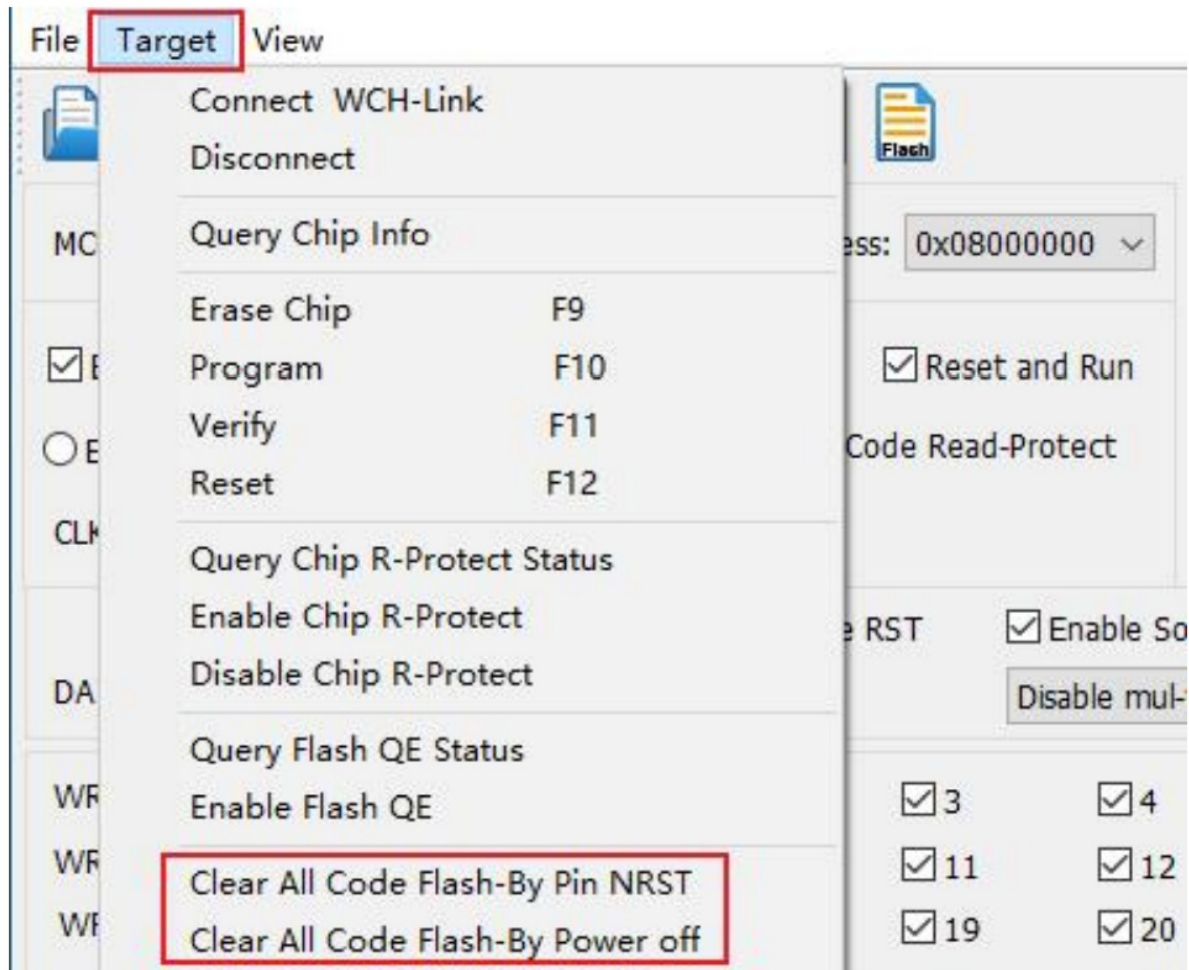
File Target View

Connect WCH-Link
Disconnect

Query Chip Info

Erase Chip F9
Program F10
Verify F11
Reset F12

Query Chip R-Protect Status
Enable Chip R-Protect
Disable Chip R-Protect

Query Flash QE Status
Enable Flash QE

Clear All Code Flash-By Pin NRST
Clear All Code Flash-By Power off

Flash

MC

ess: 0x08000000

E

Reset and Run

E

Code Read-Protect

CLK

e RST

Enable So

DA

Disable mul-

WR

3

4

WR

11

12

WF

19

20